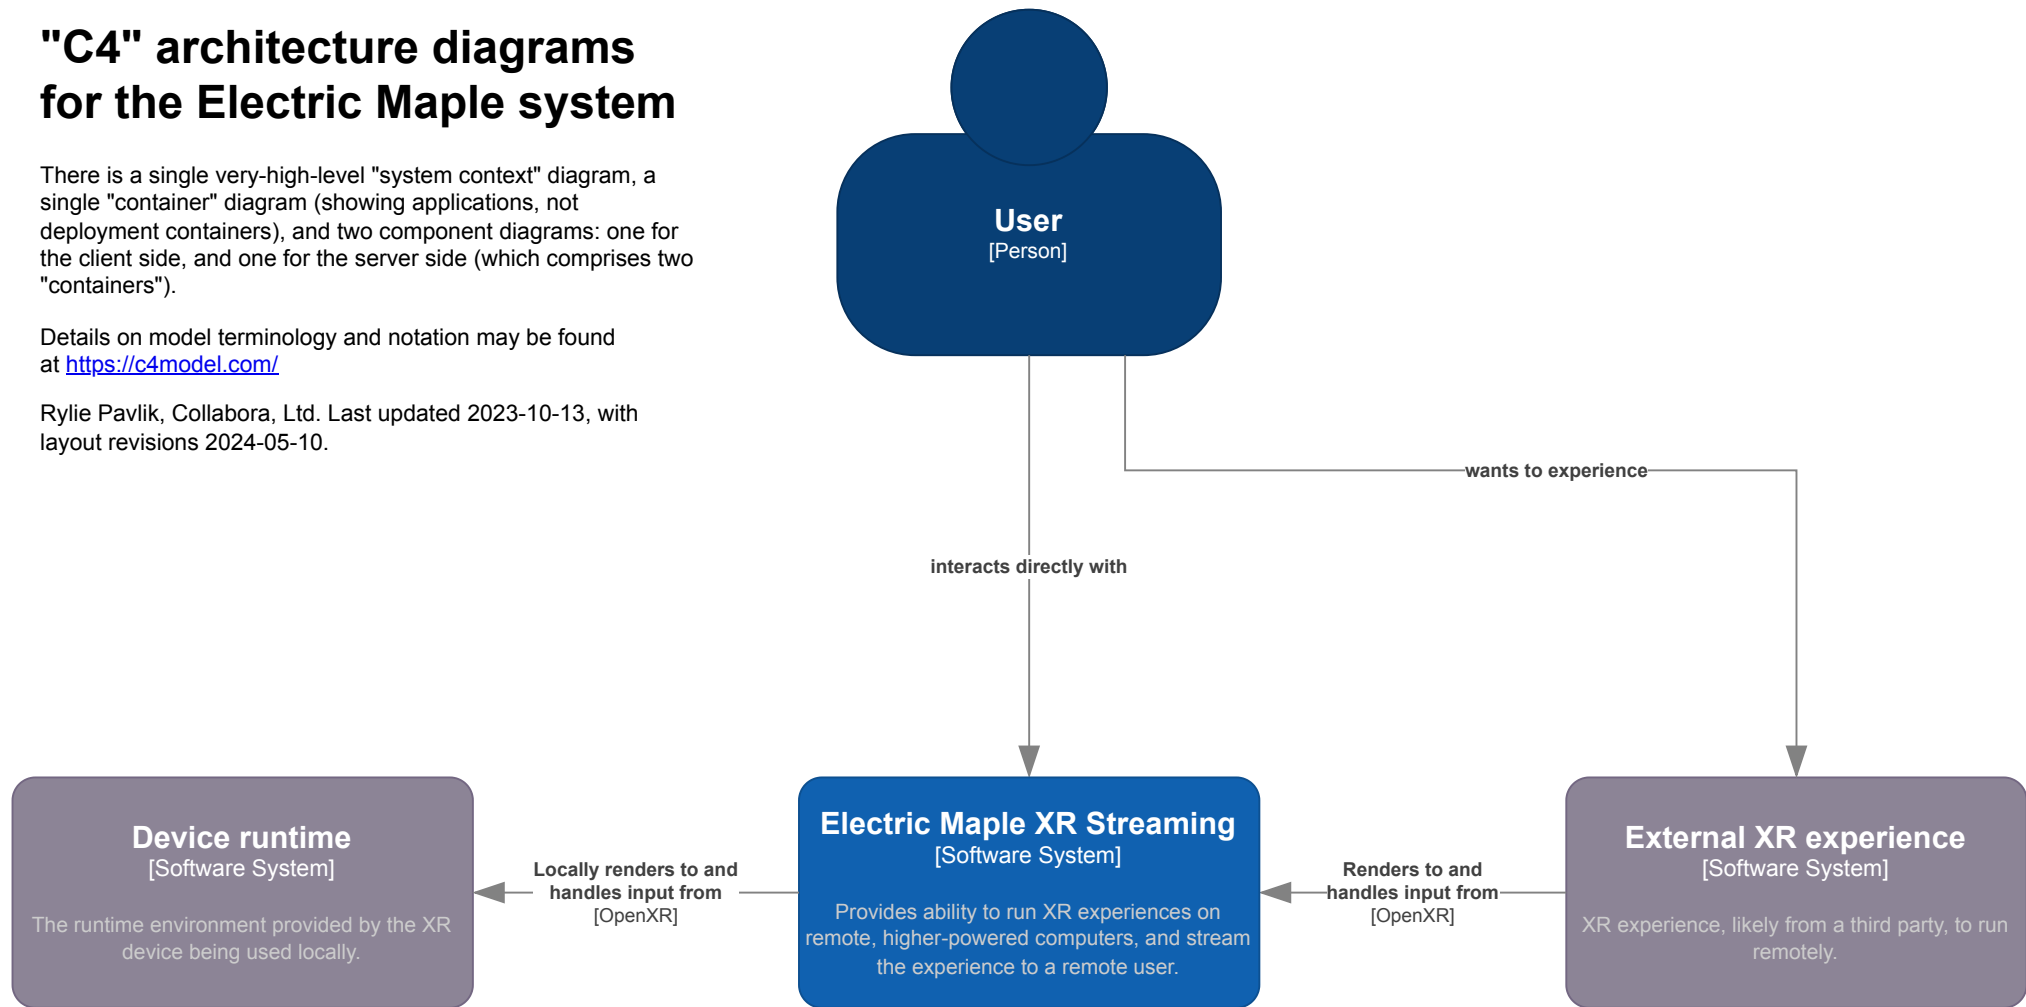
"C4" architecture diagrams for the Electric Maple system

There is a single very-high-level "system context" diagram, a single "container" diagram (showing applications, not deployment containers), and two component diagrams: one for the client side, and one for the server side (which comprises two "containers").

Details on model terminology and notation may be found at https://c4model.com/

Rylie Pavlik, Collabora, Ltd. Last updated 2023-10-13, with layout revisions 2024-05-10.

User
[Person]

wants to experience

interacts directly with

Device runtime
[Software System]
The runtime environment provided by the XR device being used locally.

Locally renders to and handles input from
[OpenXR]

Electric Maple XR Streaming
[Software System]
Provides ability to run XR experiences on remote, higher-powered computers, and stream the experience to a remote user.

Renders to and handles input from
[OpenXR]

External XR experience
[Software System]
XR experience, likely from a third party, to run remotely.